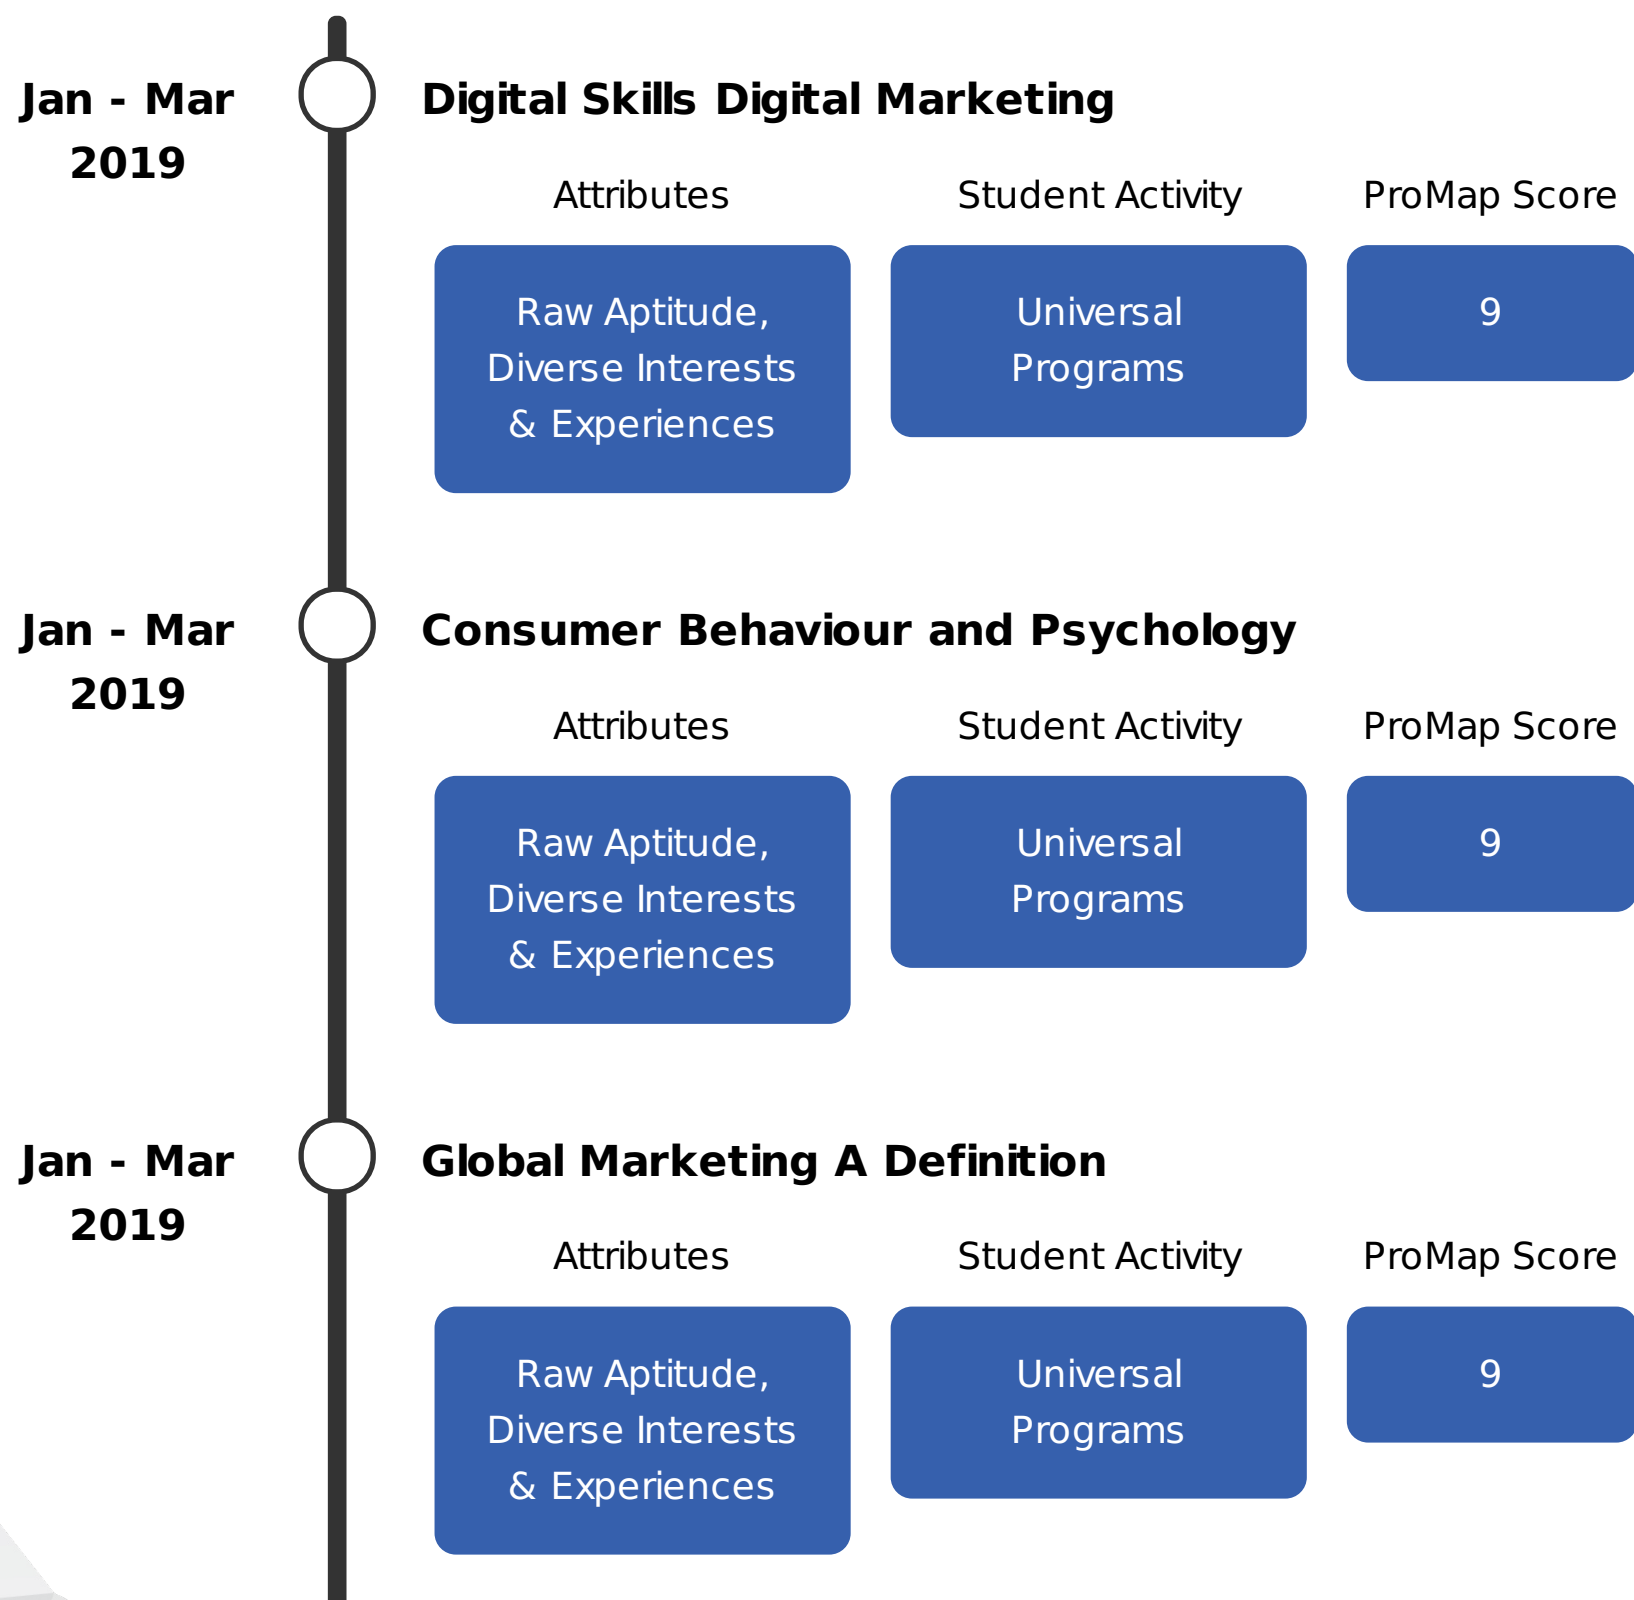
Jan - Mar 2019

Digital Skills Digital Marketing

Attributes

Student Activity

ProMap Score

Raw Aptitude, Diverse Interests & Experiences

Universal Programs

9

Jan - Mar 2019

Consumer Behaviour and Psychology

Attributes

Student Activity

ProMap Score

Raw Aptitude, Diverse Interests & Experiences

Universal Programs

9

Jan - Mar 2019

Global Marketing A Definition

Attributes

Student Activity

ProMap Score

Raw Aptitude, Diverse Interests & Experiences

Universal Programs

9